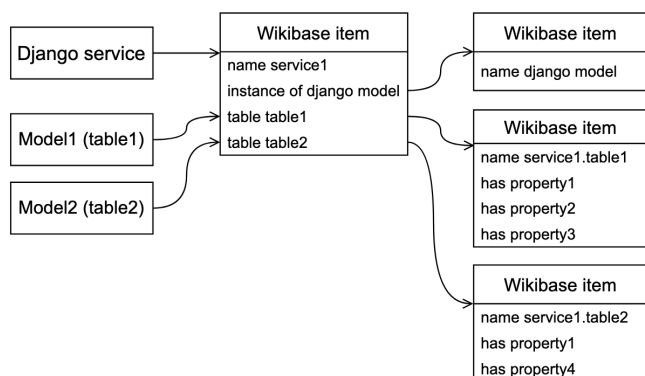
Django service

Model1 (table1)

Model2 (table2)

Wikibase item
name service1
instance of django model
table table1
table table2

Wikibase item
name django model

Wikibase item
name service1.table1
has property1
has property2
has property3

Wikibase item
name service1.table2
has property1
has property4